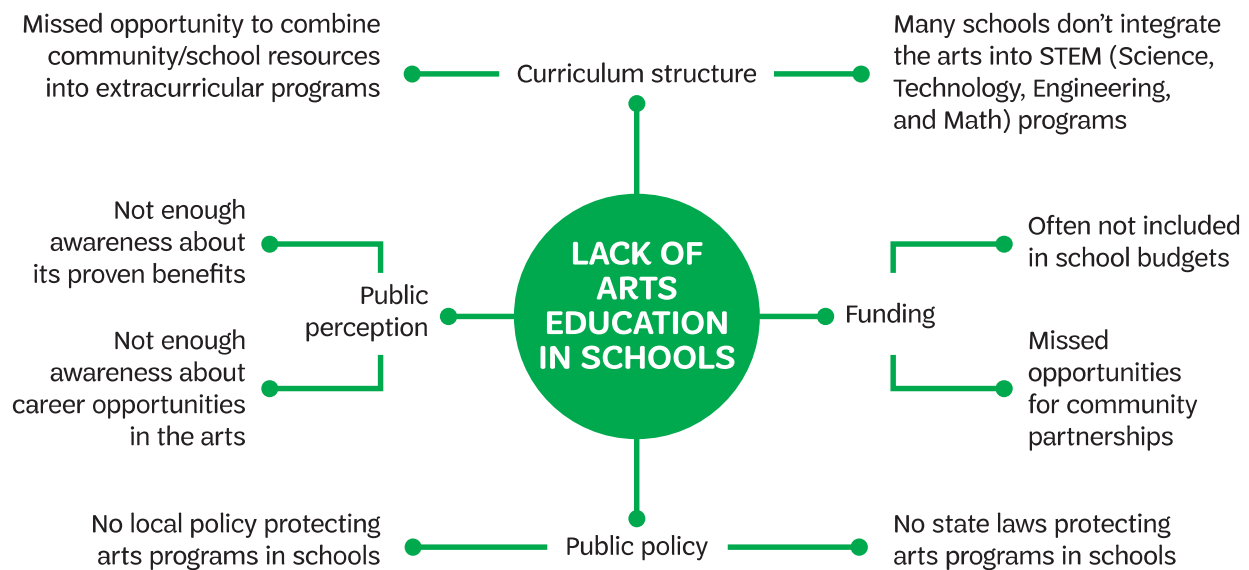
Missed opportunity to combine community/school resources into extracurricular programs

Curriculum structure

Many schools don't integrate the arts into STEM (Science, Technology, Engineering, and Math) programs

Not enough awareness about its proven benefits

Public perception

Not enough awareness about career opportunities in the arts

LACK OF ARTS EDUCATION IN SCHOOLS

Often not included in school budgets

Funding

Missed opportunities for community partnerships

No local policy protecting arts programs in schools

Public policy

No state laws protecting arts programs in schools